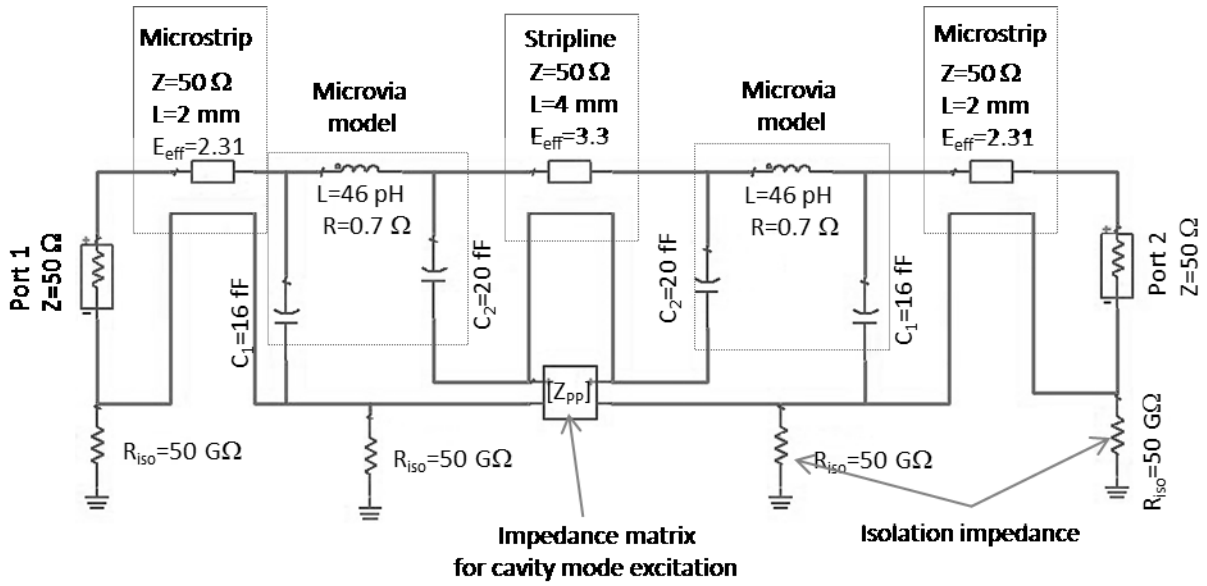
Microstrip
Z=50 Ω
L=2 mm
$E_{eff}$=2.31

Microvia model
L=46 pH
R=0.7 Ω

Stripline
Z=50 Ω
L=4 mm
$E_{eff}$=3.3

Microvia model
L=46 pH
R=0.7 Ω

Microstrip
Z=50 Ω
L=2 mm
$E_{eff}$=2.31

Port 1
Z=50 Ω

$C_1$=16 fF

$C_2$=20 fF

$C_2$=20 fF

$C_1$=16 fF

Port 2
Z=50 Ω

$[Z_{PP}]$

$R_{iso}$=50 GΩ

$R_{iso}$=50 GΩ

$R_{iso}$=50 GΩ

$R_{iso}$=50 GΩ

Impedance matrix
for cavity mode excitation

Isolation impedance